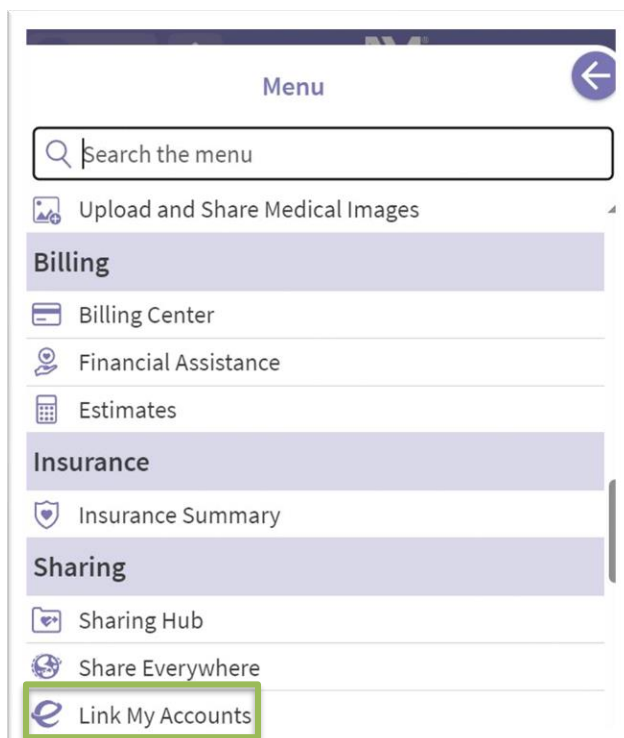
Menu

Search the menu

Upload and Share Medical Images

Billing

Billing Center

Financial Assistance

Estimates

Insurance

Insurance Summary

Sharing

Sharing Hub

Share Everywhere

Link My Accounts